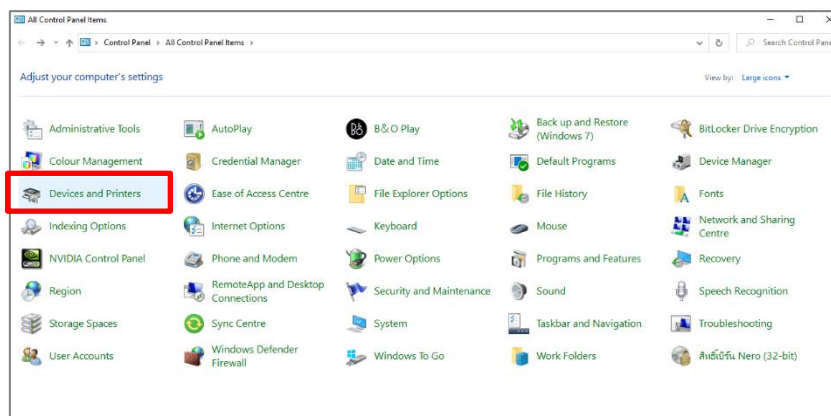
All Control Panel Items

Control Panel > All Control Panel Items >

Search Control Panel

Adjust your computer's settings

View by: Large icons ▾

Administrative Tools
AutoPlay
B&O Play
Back up and Restore (Windows 7)
BitLocker Drive Encryption

Colour Management
Credential Manager
Date and Time
Default Programs
Device Manager

Devices and Printers
Ease of Access Centre
File Explorer Options
File History
Fonts

Indexing Options
Internet Options
Keyboard
Mouse
Network and Sharing Centre

NVIDIA Control Panel
Phone and Modem
Power Options
Programs and Features
Recovery

Region
RemoteApp and Desktop Connections
Security and Maintenance
Sound
Speech Recognition

Storage Spaces
Sync Centre
System
Taskbar and Navigation
Troubleshooting

User Accounts
Windows Defender Firewall
Windows To Go
Work Folders
สิทธิ์ใช้งาน Nero (32-bit)